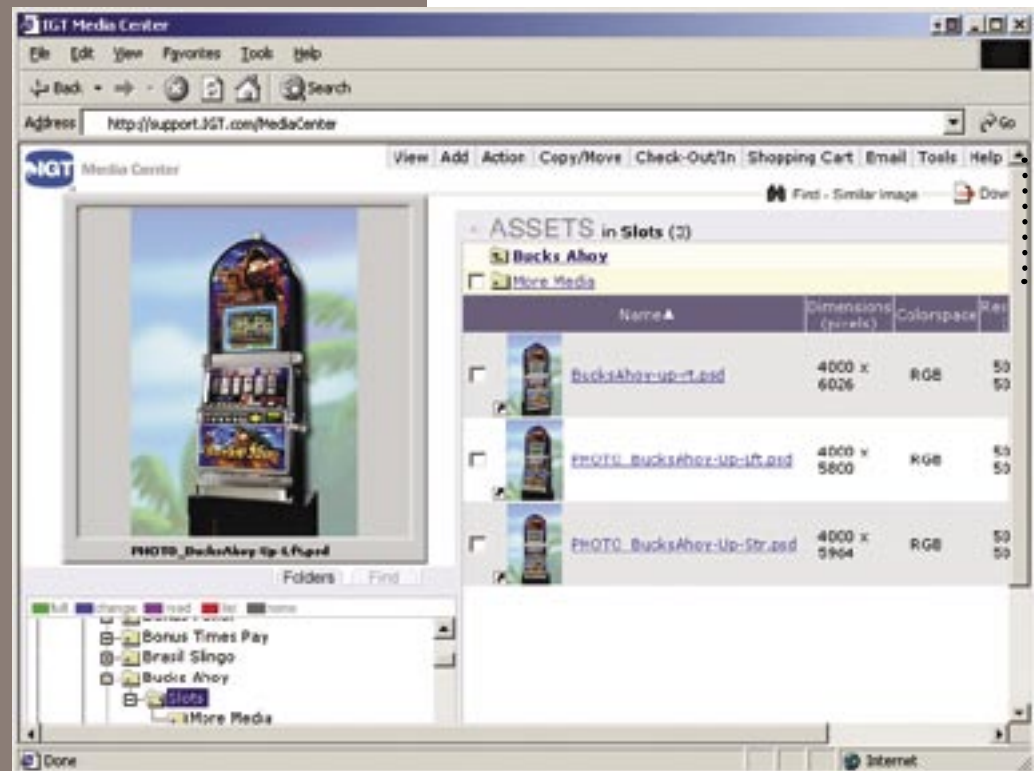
IGT Media Center

File Edit View Favorites Tools Help

Back Search

Address http://support.IGT.com/MediaCenter Go

IGT Media Center

View Add Action Copy/Move Check-Out/In Shopping Cart Email Tools Help

Find - Similar Image Dow

- ASSETS in Slots (3)

Bucks Ahoy

More Media

| Name▲ | Dimensions (pixels) | Colorspace | Re |
|---|---|---|---|
| BucksAhoy-up-rt.psd | 4000 x 6026 | RGB | 50 50 |
| PHOTO_BucksAhoy-Up-Lft.psd | 4000 x 5800 | RGB | 50 50 |
| PHOTO_BucksAhoy-Up-Str.psd | 4000 x 5904 | RGB | 50 50 |

PHOTO_BucksAhoy-Up-Lft.psd

Folders Find

full change read list none

Bonus Times Pay
Brasil Slingo
Bucks Ahoy
Slots
More Media

Done

Internet